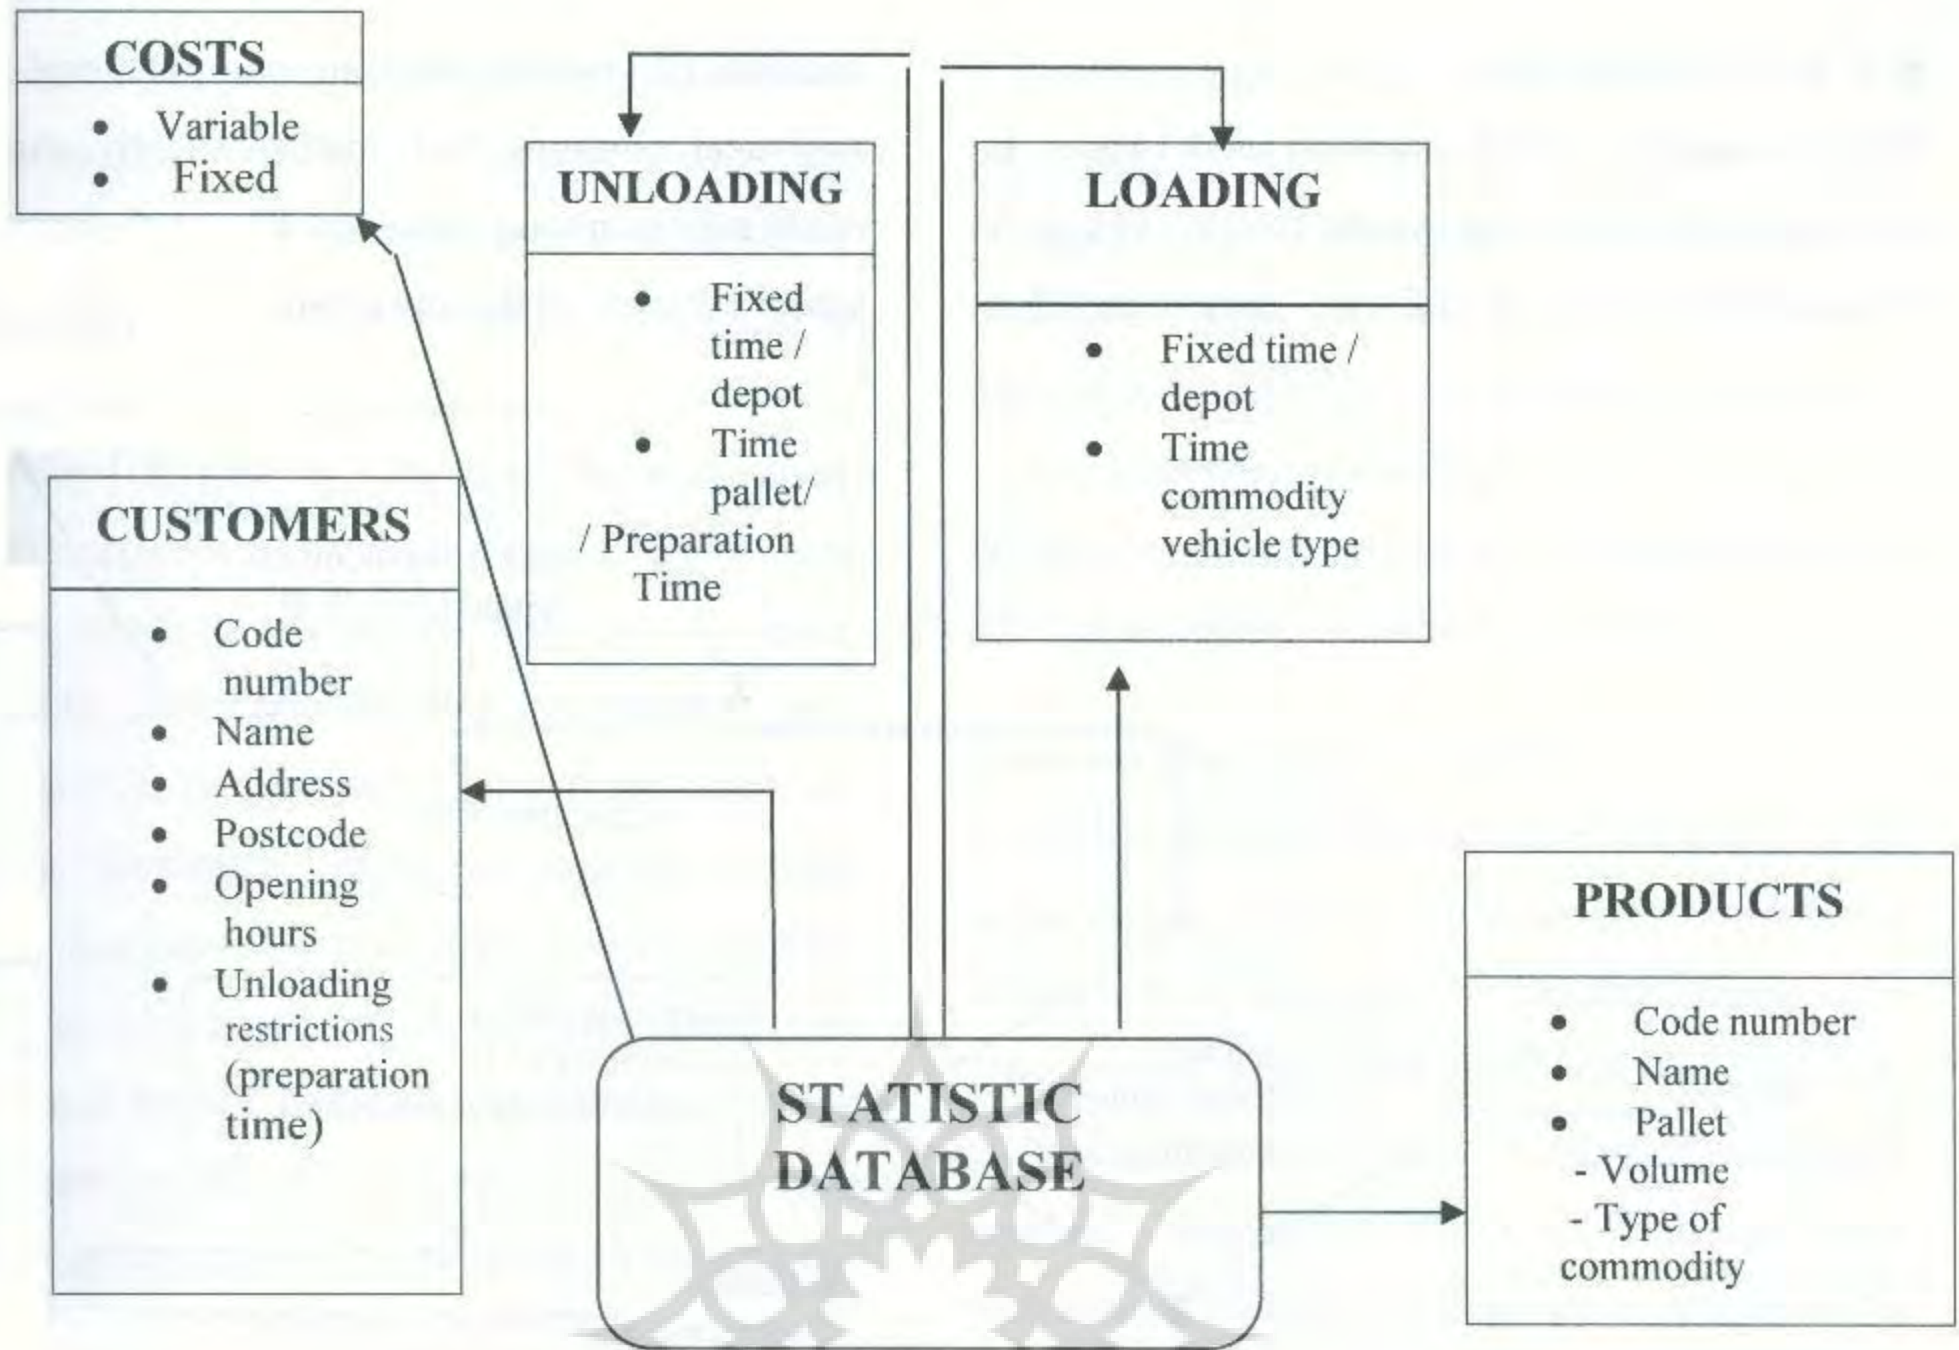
COSTS

- Variable
- Fixed

UNLOADING

- Fixed time / depot
- Time pallet/ / Preparation Time

LOADING

- Fixed time / depot
- Time commodity vehicle type

CUSTOMERS

- Code number
- Name
- Address
- Postcode
- Opening hours
- Unloading restrictions (preparation time)

STATISTIC DATABASE

PRODUCTS

- Code number
- Name
- Pallet
- Volume
- Type of commodity